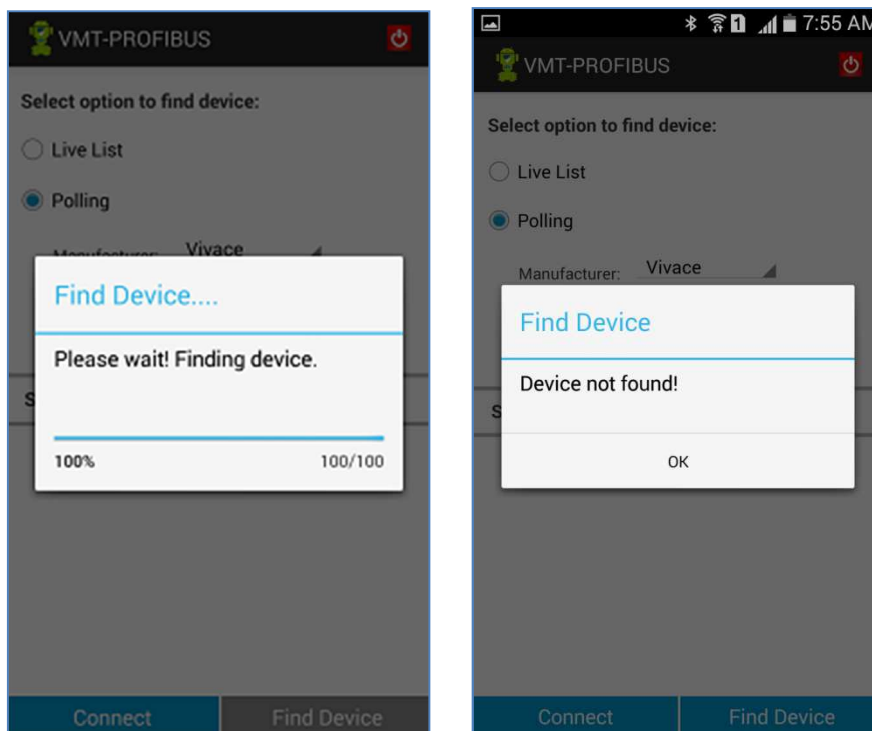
VMT-PROFIBUS

Select option to find device:

Live List

Polling

Manufacturer: Vivace

Find Device....

Please wait! Finding device.

100%

100/100

S

Connect

Find Device

1 7:55 AM

VMT-PROFIBUS

Select option to find device:

Live List

Polling

Manufacturer: Vivace

Find Device

Device not found!

OK

S

Connect

Find Device